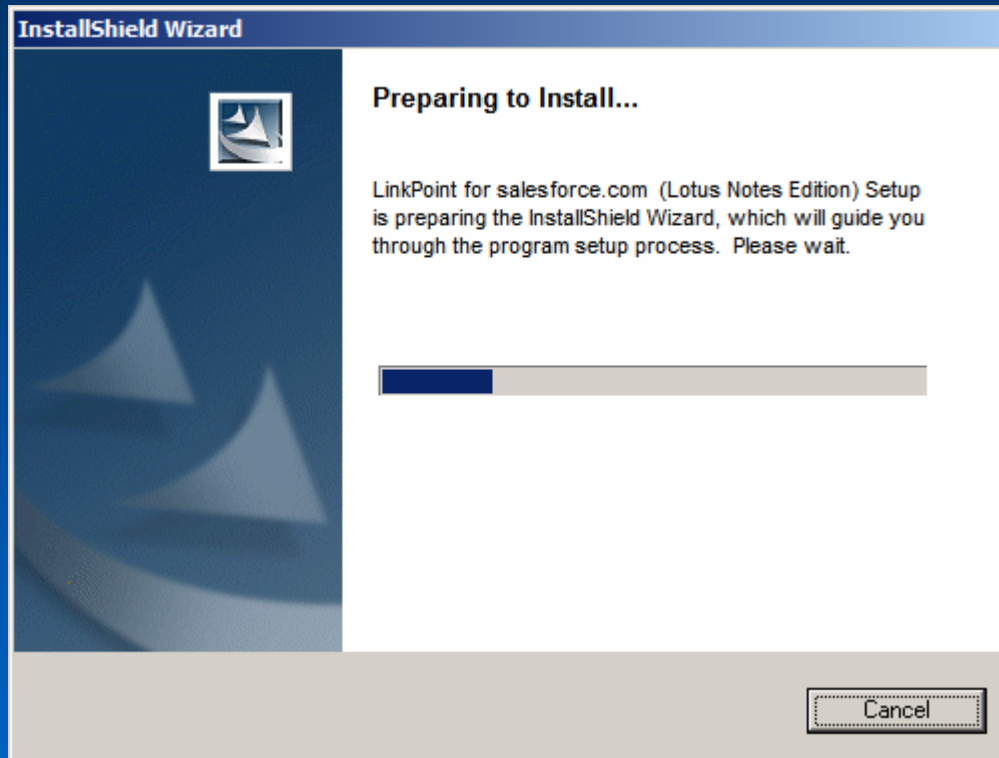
InstallShield Wizard

Preparing to Install...

LinkPoint for salesforce.com (Lotus Notes Edition) Setup is preparing the InstallShield Wizard, which will guide you through the program setup process. Please wait.

Cancel